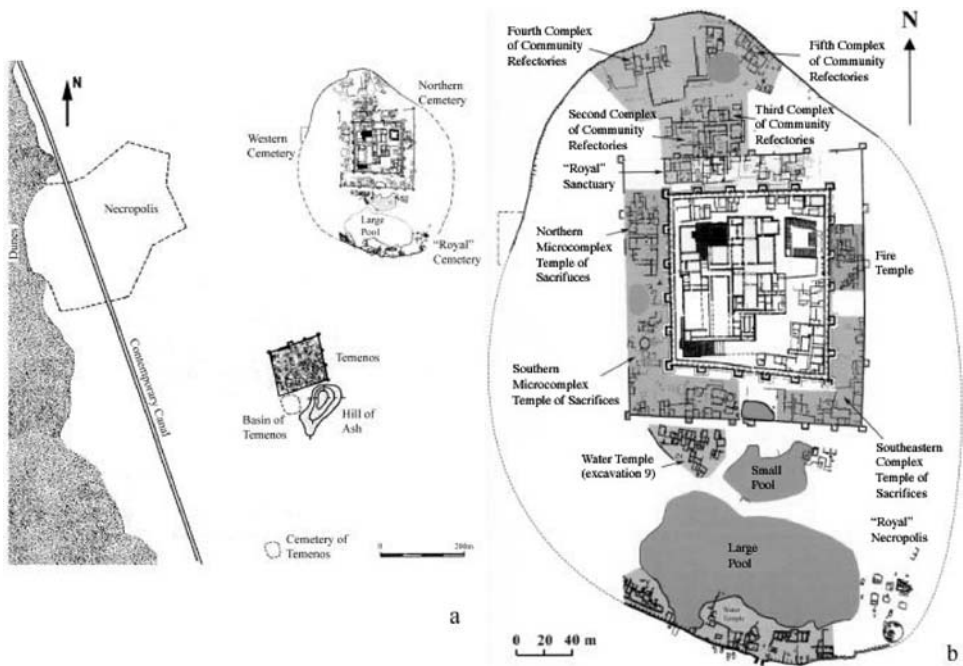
N

Dunes

Necropolis

Contemporary Canal

Northern Cemetery

Western Cemetery

Large Pool

"Royal" Cemetery

Temenos

Basin of Temenos

Hill of Ash

Cemetery of Temenos

0 200m

a

Fourth Complex of Community Refectories

Fifth Complex of Community Refectories

N

Second Complex of Community Refectories

Third Complex of Community Refectories

"Royal" Sanctuary

Northern Microcomplex Temple of Sacrifuces

Fire Temple

Southern Microcomplex Temple of Sacrifices

Southeastern Complex Temple of Sacrifices

Water Temple (excavation 9)

Small Pool

"Royal" Necropolis

Large Pool

Water Temple

0 20 40 m

b